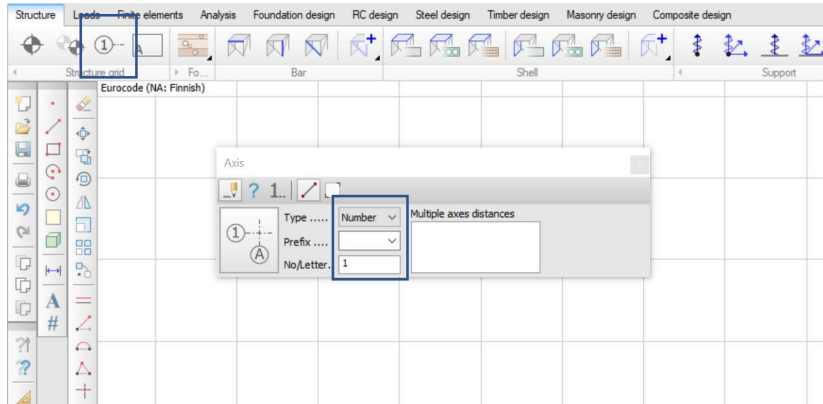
Structure Loads Finite elements Analysis Foundation design RC design Steel design Timber design Masonry design Composite design

Structure grid Fo... Bar Shell Support

Eurocode (NA: Finnish)

Axis

? 1..

Type ..... Number

Prefix ....

No/Letter.. 1

Multiple axes distances

1

A